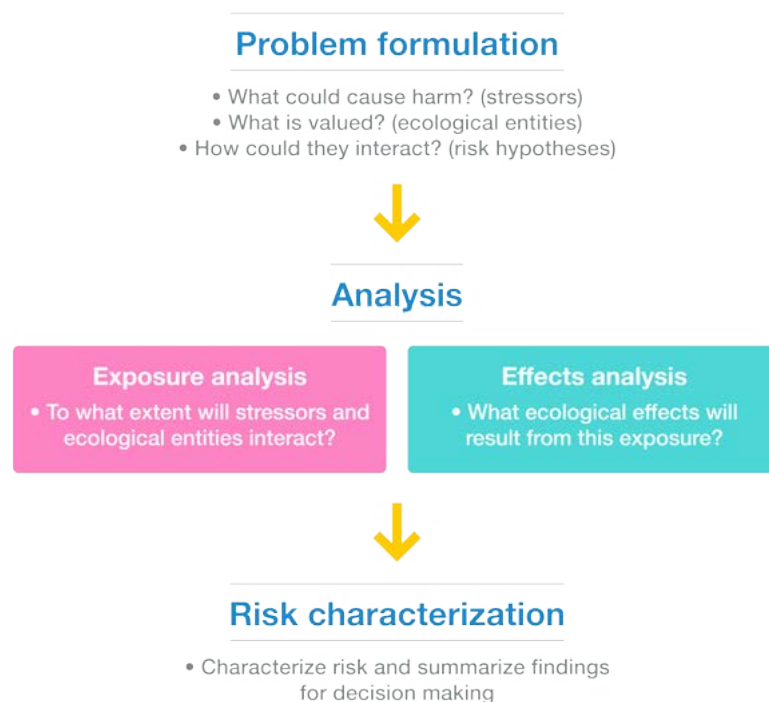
Problem formulation

• What could cause harm? (stressors)
• What is valued? (ecological entities)
• How could they interact? (risk hypotheses)

Analysis

Exposure analysis
• To what extent will stressors and ecological entities interact?

Effects analysis
• What ecological effects will result from this exposure?

Risk characterization

• Characterize risk and summarize findings for decision making